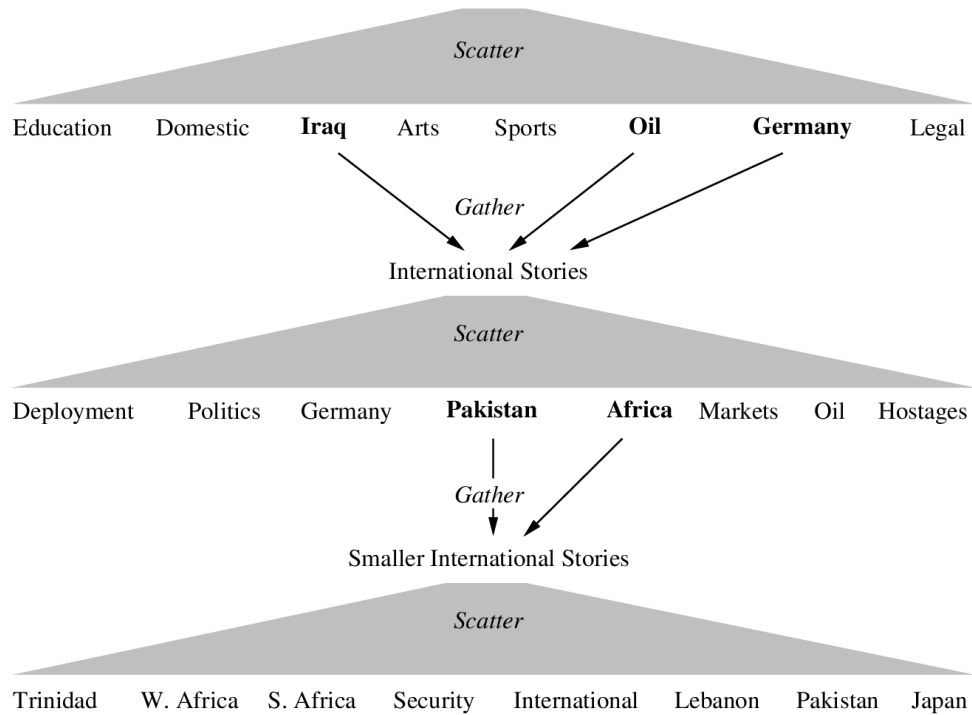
*Scatter*

Education Domestic **Iraq** Arts Sports **Oil** **Germany** Legal

*Gather*

International Stories

*Scatter*

Deployment Politics Germany **Pakistan** **Africa** Markets Oil Hostages

*Gather*

Smaller International Stories

*Scatter*

Trinidad W. Africa S. Africa Security International Lebanon Pakistan Japan